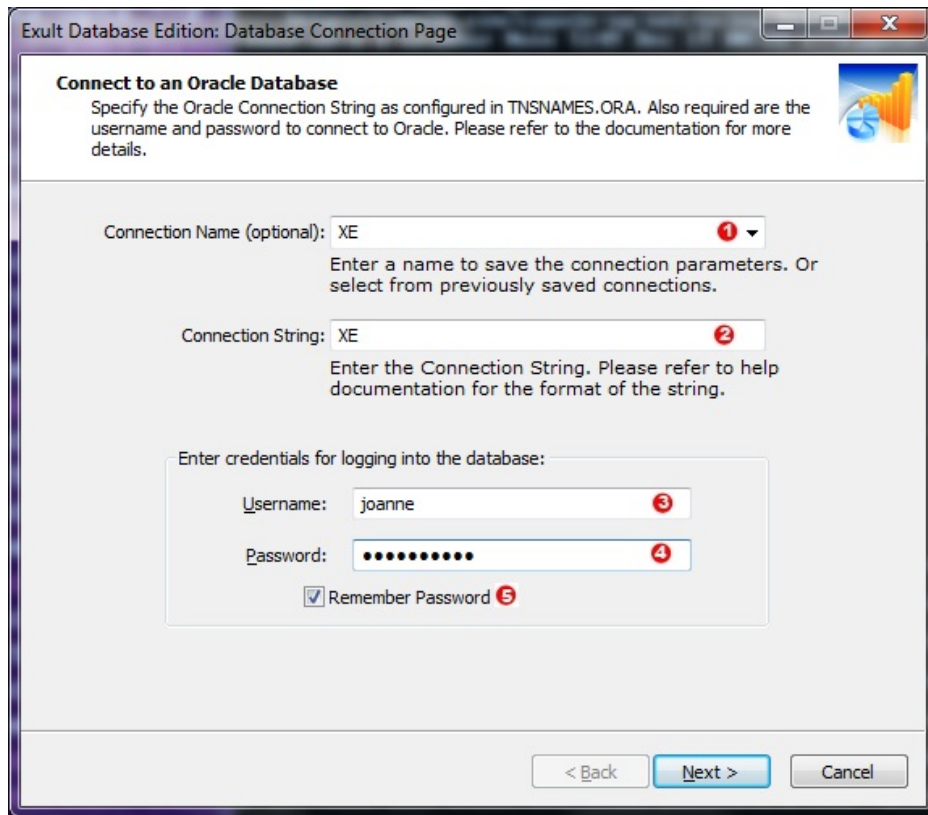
Exult Database Edition: Database Connection Page

Connect to an Oracle Database
Specify the Oracle Connection String as configured in TNSNAMES.ORA. Also required are the username and password to connect to Oracle. Please refer to the documentation for more details.

Connection Name (optional): XE 1

Enter a name to save the connection parameters. Or select from previously saved connections.

Connection String: XE 2

Enter the Connection String. Please refer to help documentation for the format of the string.

Enter credentials for logging into the database:

Username: joanne 3

Password: ●●●●●●●●●● 4

Remember Password 5

< Back
Next >
Cancel